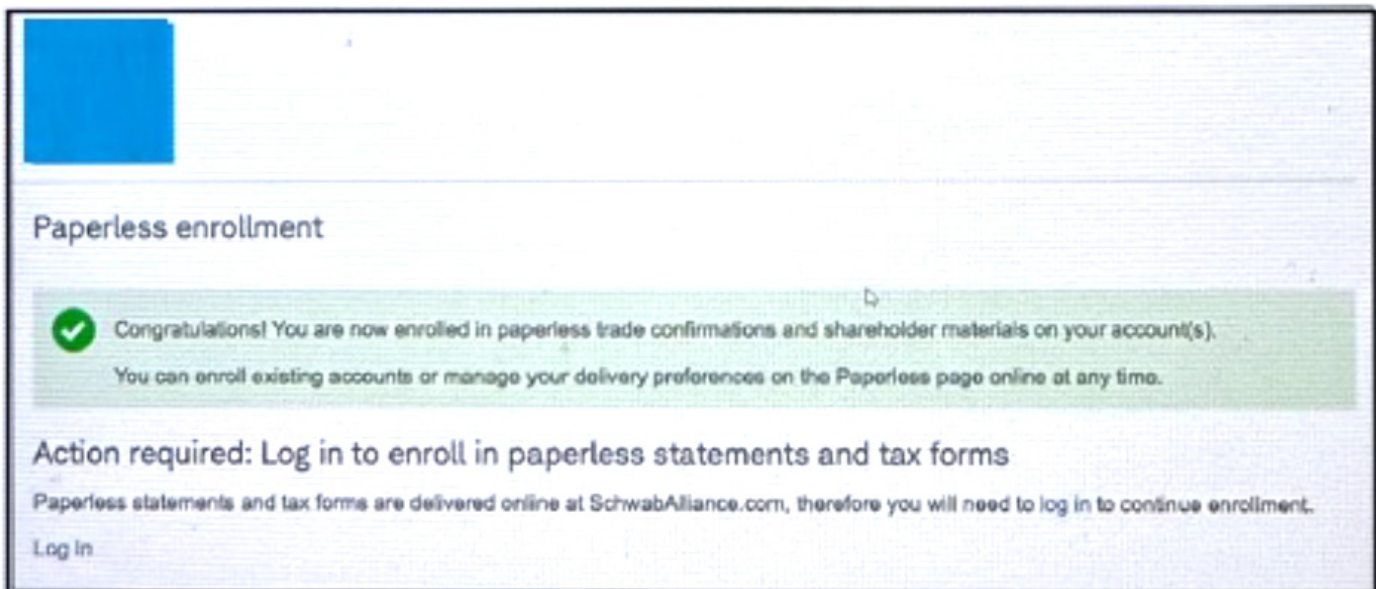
Paperless enrollment

Congratulations! You are now enrolled in paperless trade confirmations and shareholder materials on your account(s).

You can enroll existing accounts or manage your delivery preferences on the Paperless page online at any time.

Action required: Log in to enroll in paperless statements and tax forms

Paperless statements and tax forms are delivered online at SchwabAlliance.com, therefore you will need to log in to continue enrollment.

Log In